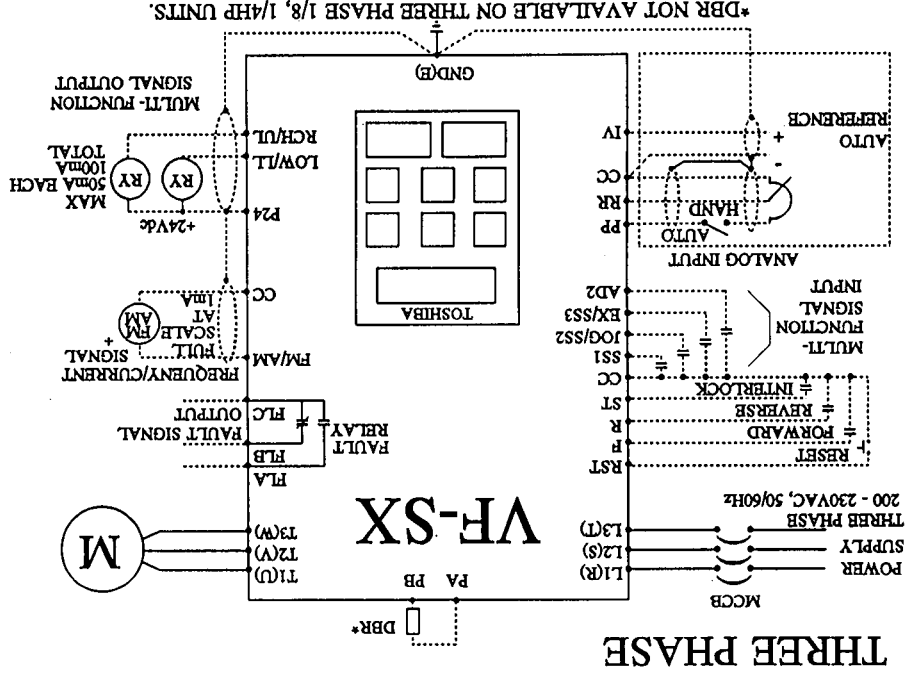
THREE PHASE

MCCB

POWER SUPPLY THREE PHASE 200 - 230VAC, 50/60Hz

L1(R)
L2(S)
L3(T)

DBR*
PA PB

VF-SX

T1(U)
T2(V)
T3(W)

M

RST
F
R
ST
CC
SS1
JOG/SS2
EX/SS3
AD2

RESET
FORWARD
REVERSE
INTERLOCK

MULTI-FUNCTION SIGNAL INPUT

FLA
FLB
FLC

FAULT RELAY
FAULT SIGNAL OUTPUT

FM/AM
CC

FREQUENY/CURRENT SIGNAL +
FULL SCALE AT 1mA
FM AM

TOSHIBA

ANALOG INPUT
PP
RR
CC
IV

AUTO
HAND

AUTO REFERENCE
+
-

P24
LOW/LL
RCH/UL

+24Vdc
RY
RY
MAX 50mA EACH 100mA TOTAL

MULTI-FUNCTION SIGNAL OUTPUT

GND(E)

*DBR NOT AVAILABLE ON THREE PHASE 1/8, 1/4HP UNITS.